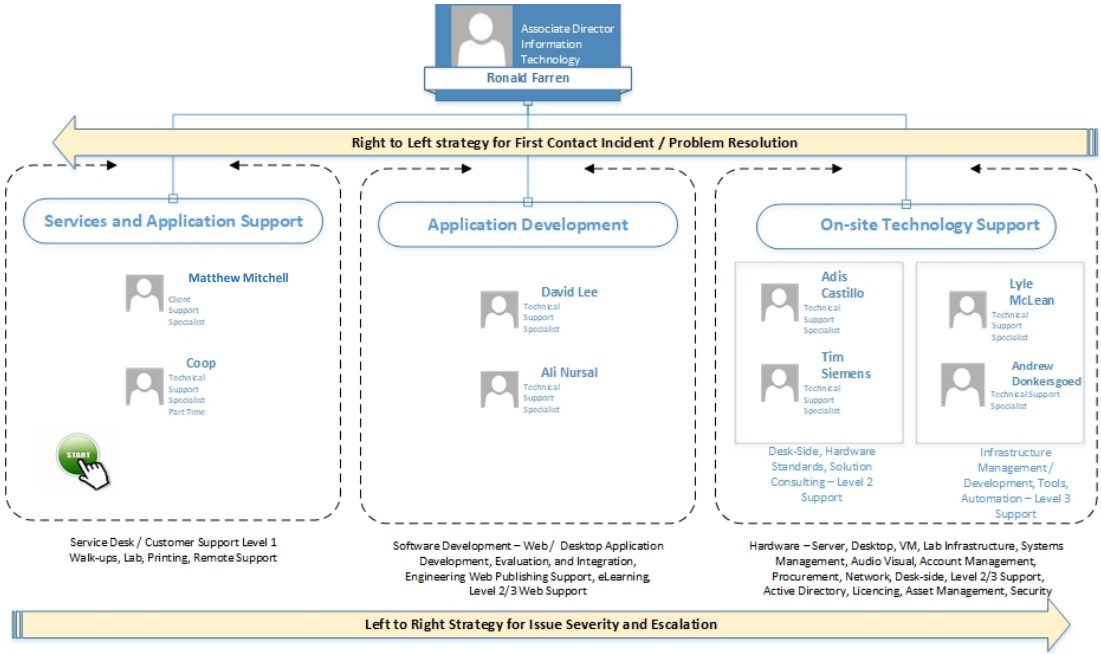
Associate Director Information Technology

Ronald Farren

Right to Left strategy for First Contact Incident / Problem Resolution

Services and Application Support

Matthew Mitchell
Client Support Specialist

Coop
Technical Support Specialist Part Time

START

Service Desk / Customer Support Level 1
Walk-ups, Lab, Printing, Remote Support

Application Development

David Lee
Technical Support Specialist

Ali Nursal
Technical Support Specialist

Software Development – Web / Desktop Application Development, Evaluation, and Integration, Engineering Web Publishing Support, eLearning, Level 2/3 Web Support

On-site Technology Support

Adis Castillo
Technical Support Specialist

Tim Siemens
Technical Support Specialist

Desk-Side, Hardware Standards, Solution Consulting – Level 2 Support

Lyle McLean
Technical Support Specialist

Andrew Donkersgoed
Technical Support Specialist

Infrastructure Management / Development, Tools, Automation – Level 3 Support

Hardware – Server, Desktop, VM, Lab Infrastructure, Systems Management, Audio Visual, Account Management, Procurement, Network, Desk-side, Level 2/3 Support, Active Directory, Licencing, Asset Management, Security

Left to Right Strategy for Issue Severity and Escalation